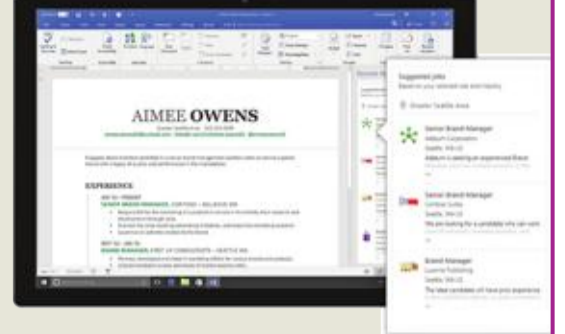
AIMEE OWENS

EXPERIENCE

Suggested jobs
Based on your selected role and industry
Greater Seattle Area

Senior Brand Manager
Adatum Corporation
Seattle, WA US
Adatum is seeking an experienced Brand

Senior Brand Manager
Contoso Suites
Seattle, WA US
We are looking for a candidate who can work

Brand Manager
Lucerne Publishing
Seattle, WA US
The ideal candidate will have prior experience